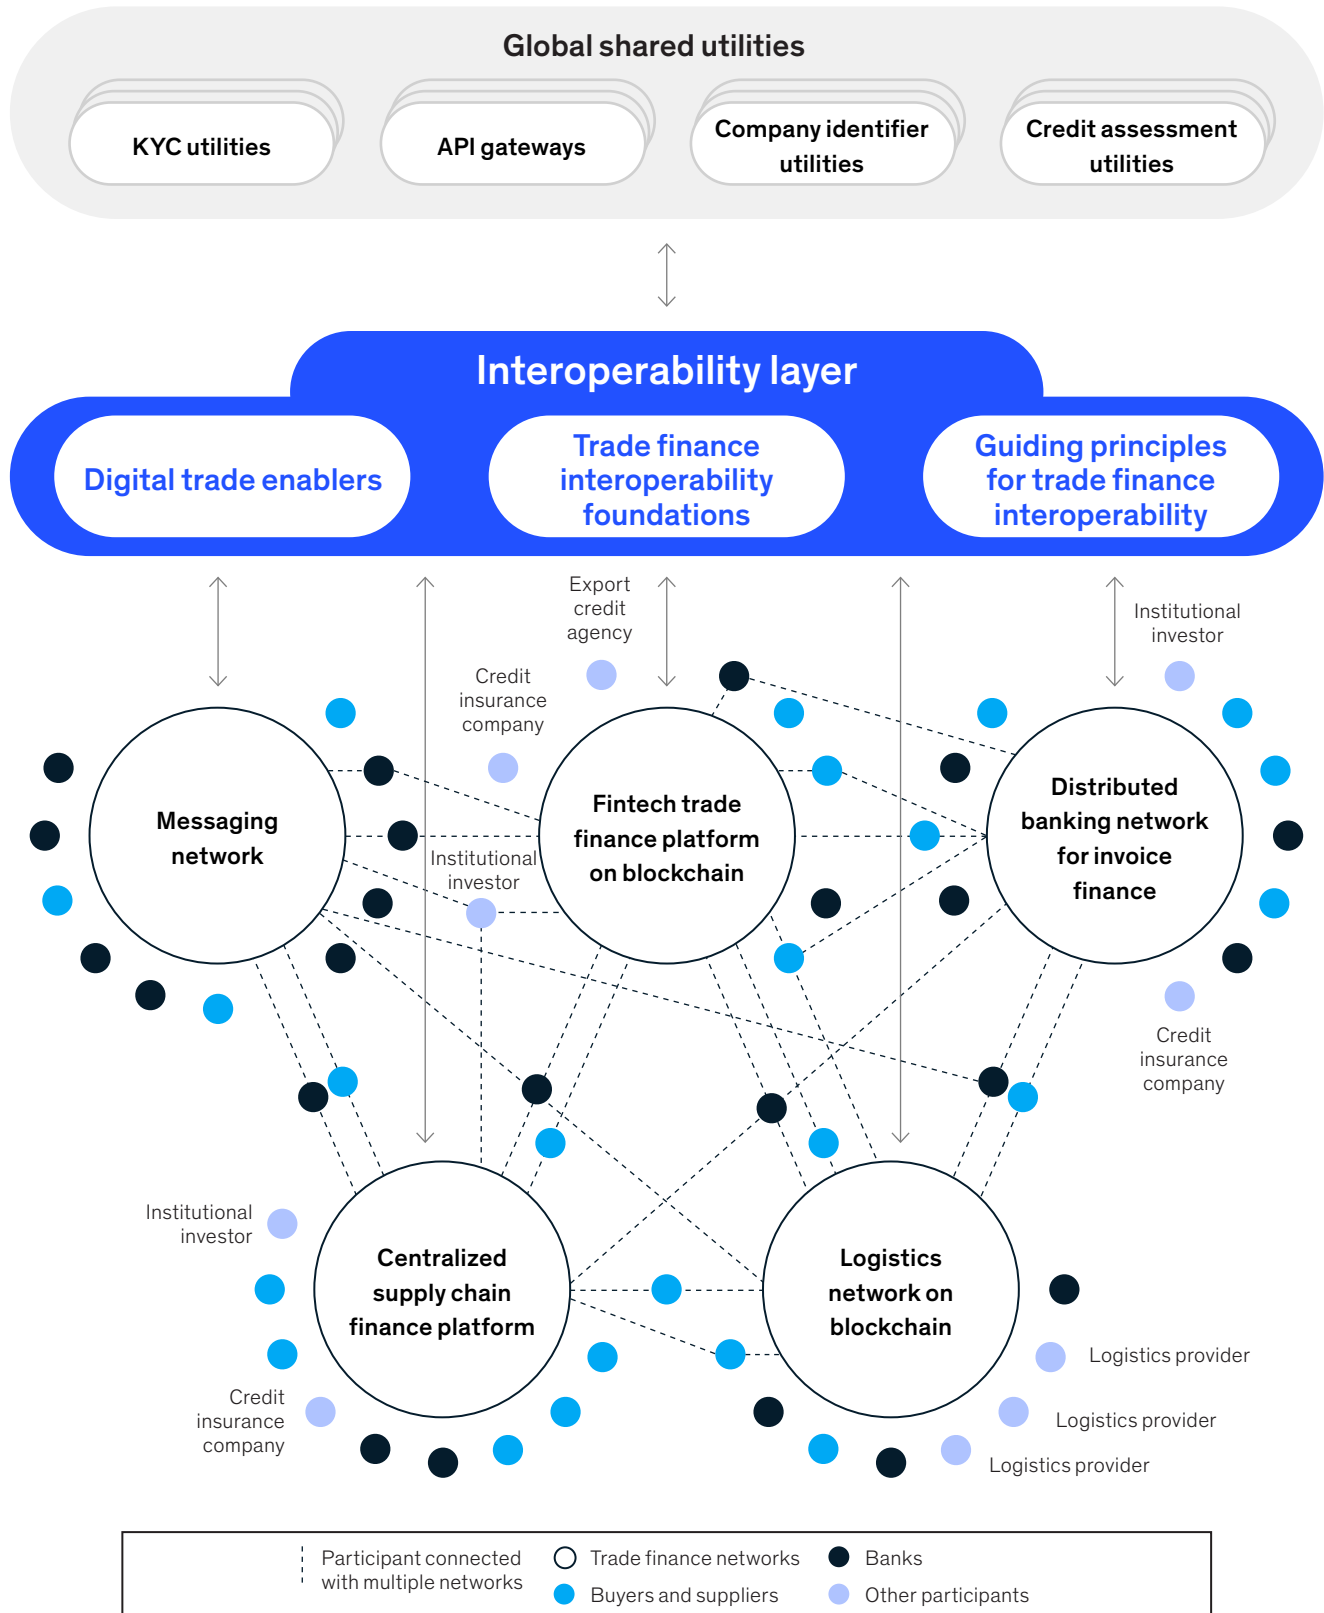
Global shared utilities

KYC utilities

API gateways

Company identifier utilities

Credit assessment utilities

Interoperability layer

Digital trade enablers

Trade finance interoperability foundations

Guiding principles for trade finance interoperability

Export credit agency

Institutional investor

Credit insurance company

Messaging network

Fintech trade finance platform on blockchain

Institutional investor

Distributed banking network for invoice finance

Credit insurance company

Institutional investor

Centralized supply chain finance platform

Logistics network on blockchain

Credit insurance company

Logistics provider

Logistics provider

Logistics provider

Participant connected with multiple networks

Trade finance networks

Banks

Buyers and suppliers

Other participants